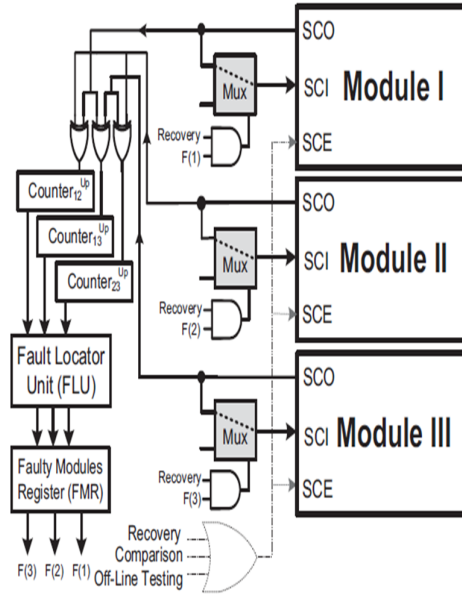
SCO
Mux
SCI
Module I
Recovery
F(1)
SCE
$Counter_{12}^{Up}$
$Counter_{13}^{Up}$
$Counter_{23}^{Up}$
SCO
Mux
SCI
Module II
Recovery
F(2)
SCE
Fault Locator Unit (FLU)
SCO
Mux
SCI
Module III
Recovery
F(3)
SCE
Faulty Modules Register (FMR)
Recovery
Comparison
Off-Line Testing
F(3) F(2) F(1)